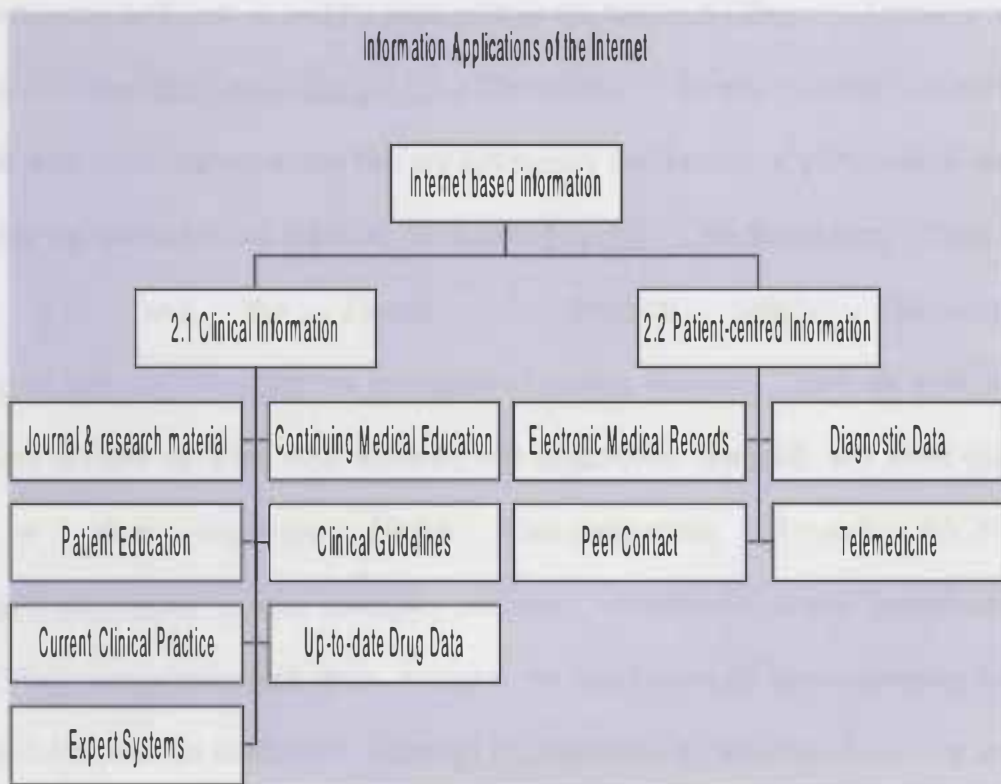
Information Applications of the Internet

Internet based information

2.1 Clinical Information

2.2 Patient-centred Information

Journal & research material

Continuing Medical Education

Electronic Medical Records

Diagnostic Data

Patient Education

Clinical Guidelines

Peer Contact

Telemedicine

Current Clinical Practice

Up-to-date Drug Data

Expert Systems